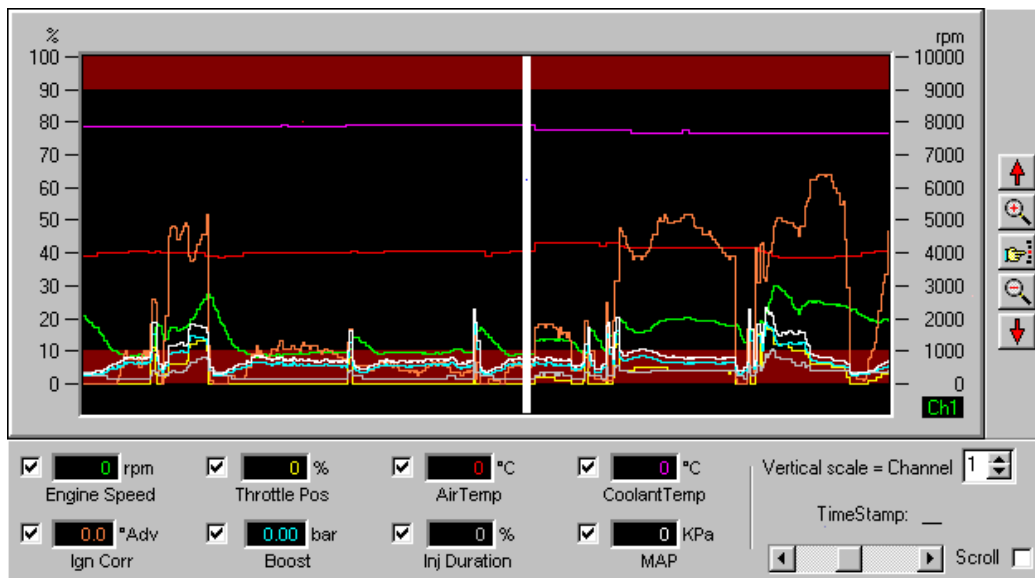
%
100
90
80
70
60
50
40
30
20
10
0

rpm
10000
9000
8000
7000
6000
5000
4000
3000
2000
1000
0

Ch1

0 rpm
Engine Speed

0 %
Throttle Pos

0 °C
AirTemp

0 °C
CoolantTemp

Vertical scale = Channel 1

0.0 °Adv
Ign Corr

0.00 bar
Boost

0 %
Inj Duration

0 KPa
MAP

TimeStamp: __

Scroll